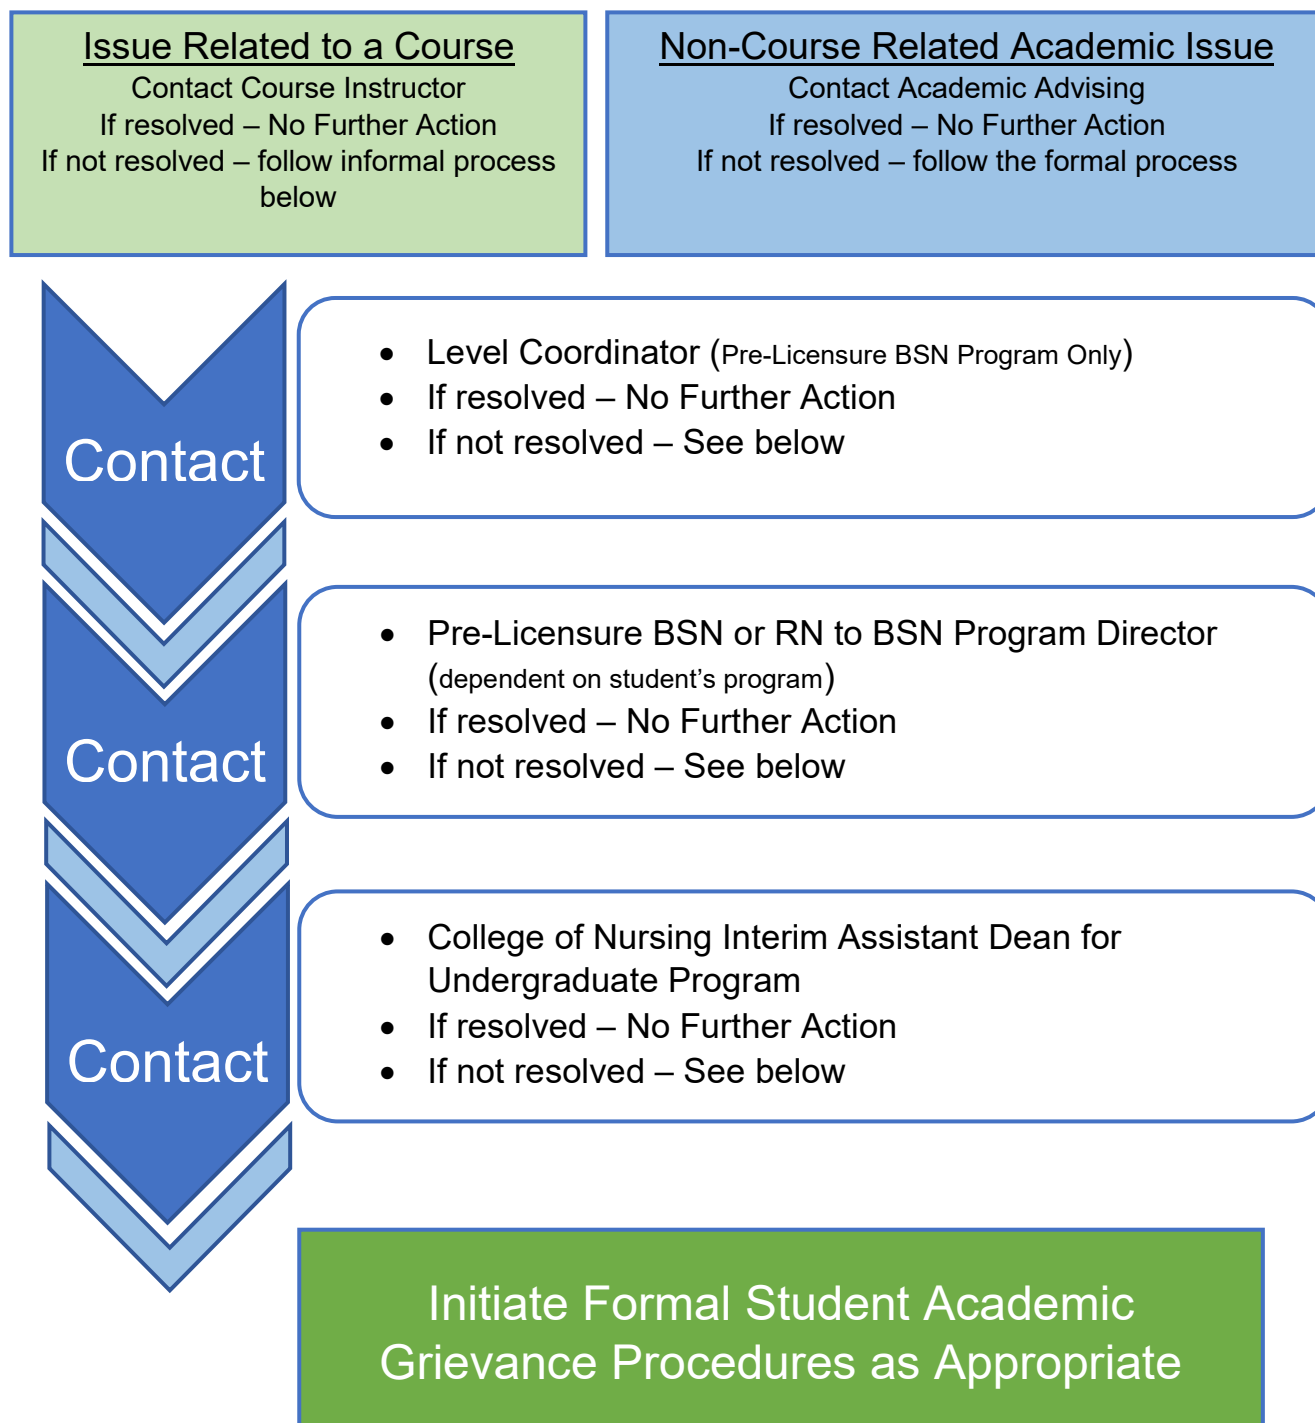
Issue Related to a Course
Contact Course Instructor
If resolved – No Further Action
If not resolved – follow informal process below

Non-Course Related Academic Issue
Contact Academic Advising
If resolved – No Further Action
If not resolved – follow the formal process

Contact

- Level Coordinator (Pre-Licensure BSN Program Only)
- If resolved – No Further Action
- If not resolved – See below

Contact

- Pre-Licensure BSN or RN to BSN Program Director (dependent on student's program)
- If resolved – No Further Action
- If not resolved – See below

Contact

- College of Nursing Interim Assistant Dean for Undergraduate Program
- If resolved – No Further Action
- If not resolved – See below

Initiate Formal Student Academic Grievance Procedures as Appropriate